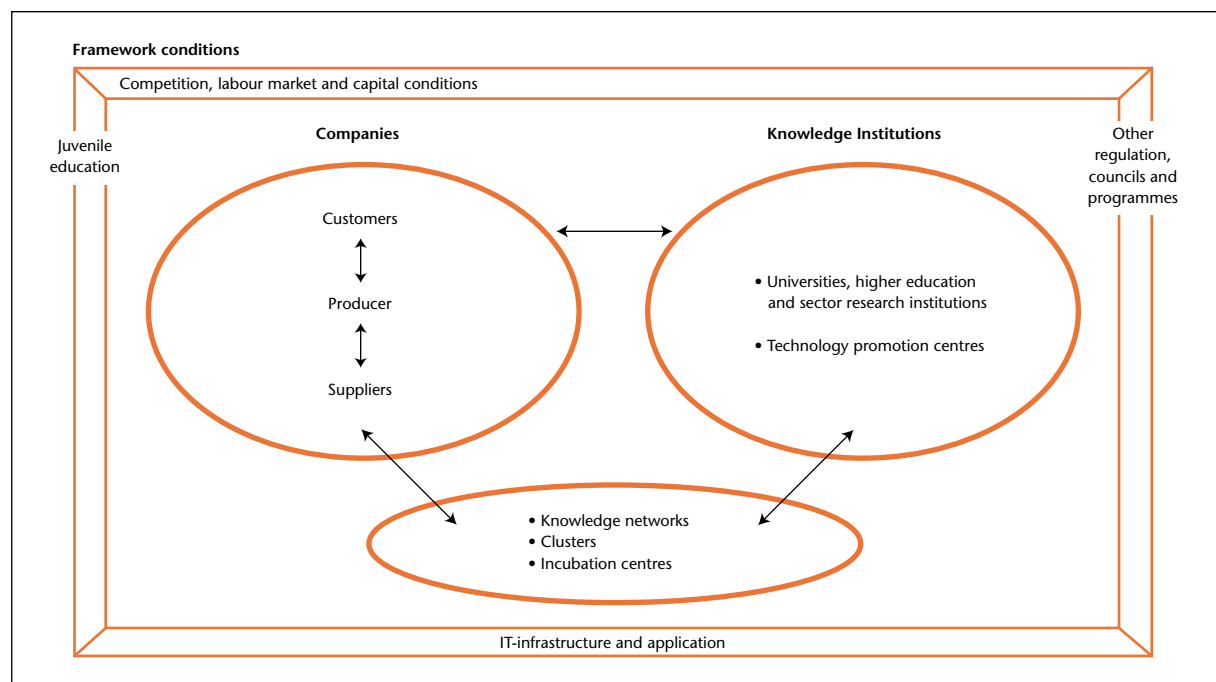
Framework conditions

Competition, labour market and capital conditions

Juvenile education

Other regulation, councils and programmes

Companies

Knowledge Institutions

Customers

Producer

Suppliers

• Universities, higher education and sector research institutions

• Technology promotion centres

• Knowledge networks
• Clusters
• Incubation centres

IT-infrastructure and application